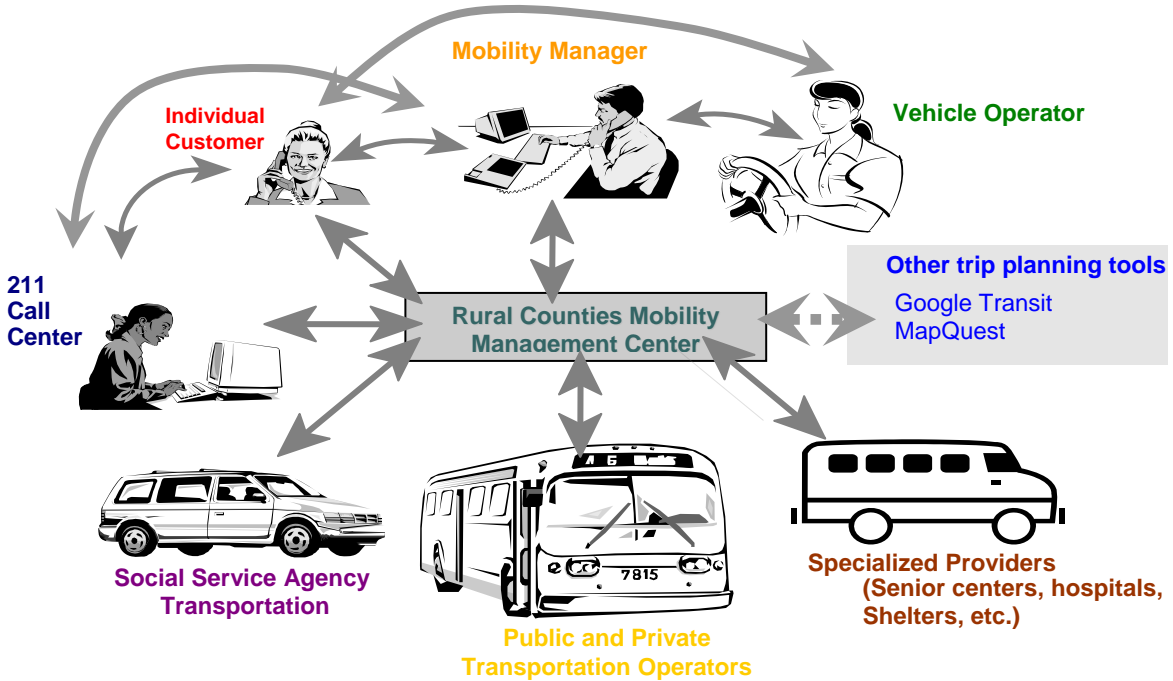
Mobility Manager

Individual Customer

Vehicle Operator

211 Call Center

Other trip planning tools

Google Transit
MapQuest

Rural Counties Mobility Management Center

7815

Social Service Agency Transportation

Public and Private Transportation Operators

Specialized Providers (Senior centers, hospitals, Shelters, etc.)